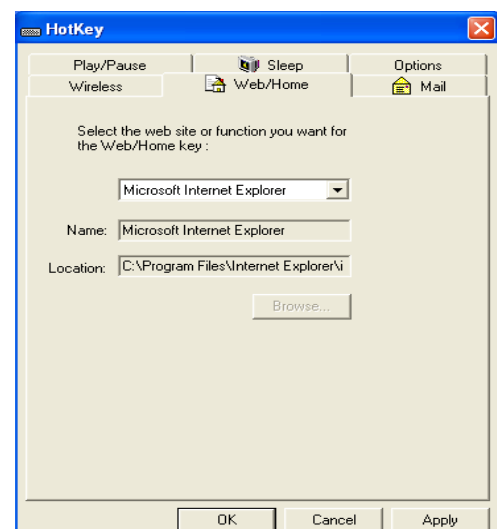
HotKey

Play/Pause
Sleep
Options
Wireless
Web/Home
Mail

Select the web site or function you want for the Web/Home key :

Microsoft Internet Explorer

Name: Microsoft Internet Explorer

Location: C:\Program Files\Internet Explorer\i

Browse...

OK
Cancel
Apply